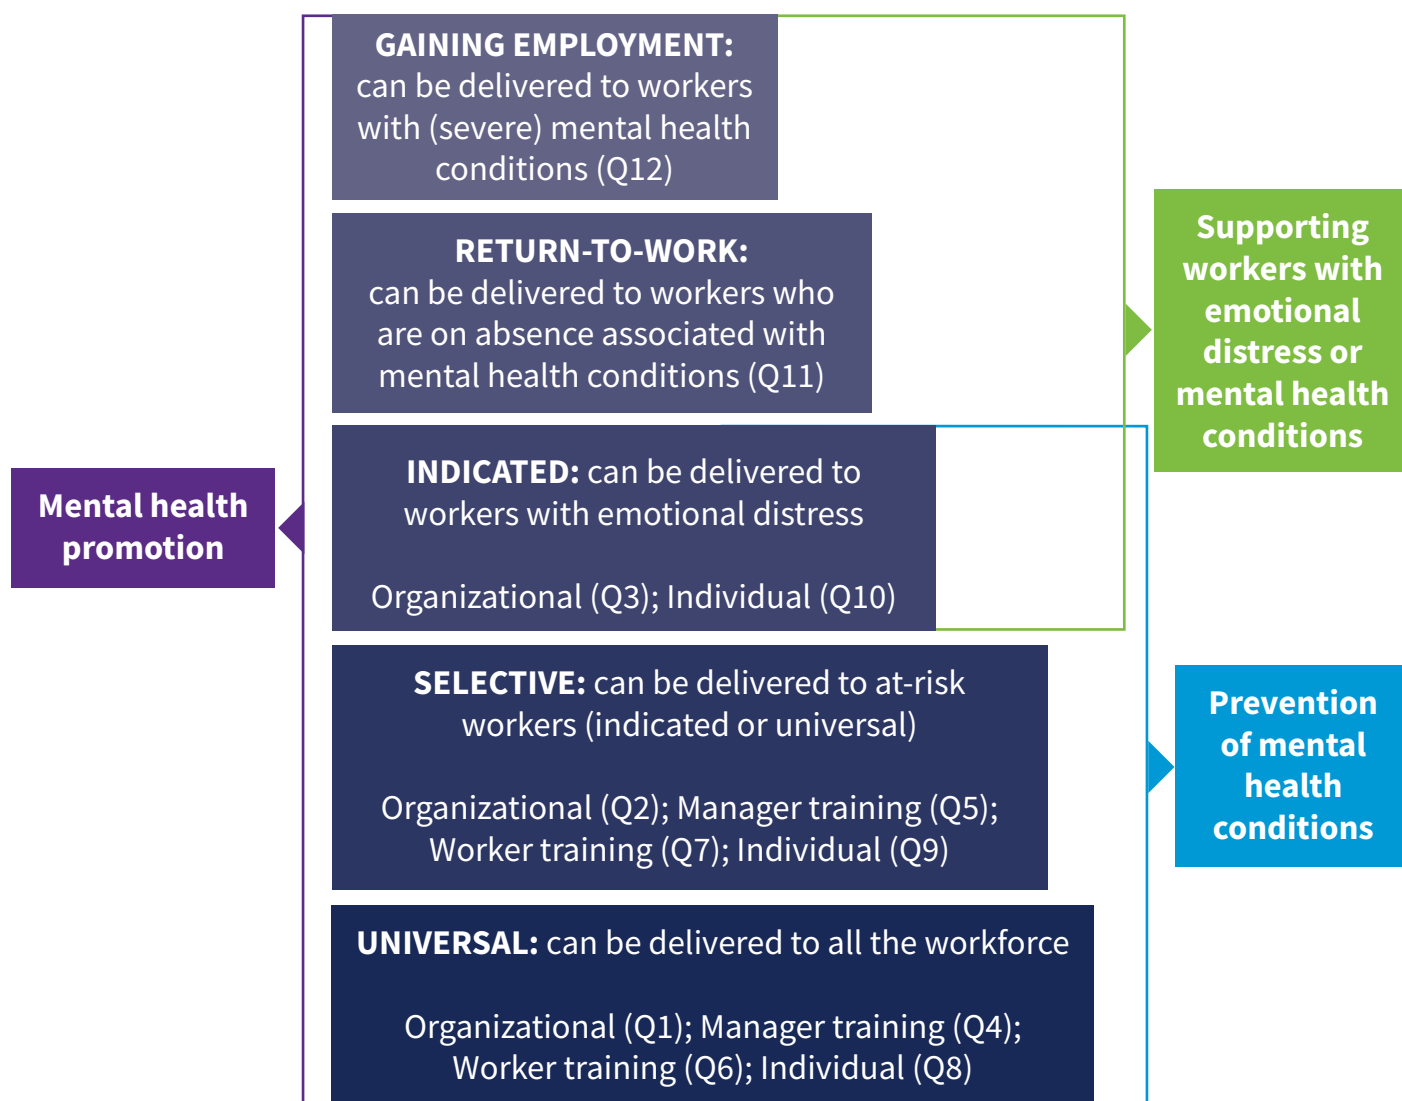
GAINING EMPLOYMENT: can be delivered to workers with (severe) mental health conditions (Q12)

RETURN-TO-WORK: can be delivered to workers who are on absence associated with mental health conditions (Q11)

INDICATED: can be delivered to workers with emotional distress

Organizational (Q3); Individual (Q10)

SELECTIVE: can be delivered to at-risk workers (indicated or universal)

Organizational (Q2); Manager training (Q5); Worker training (Q7); Individual (Q9)

UNIVERSAL: can be delivered to all the workforce

Organizational (Q1); Manager training (Q4); Worker training (Q6); Individual (Q8)

Mental health promotion

Supporting workers with emotional distress or mental health conditions

Prevention of mental health conditions